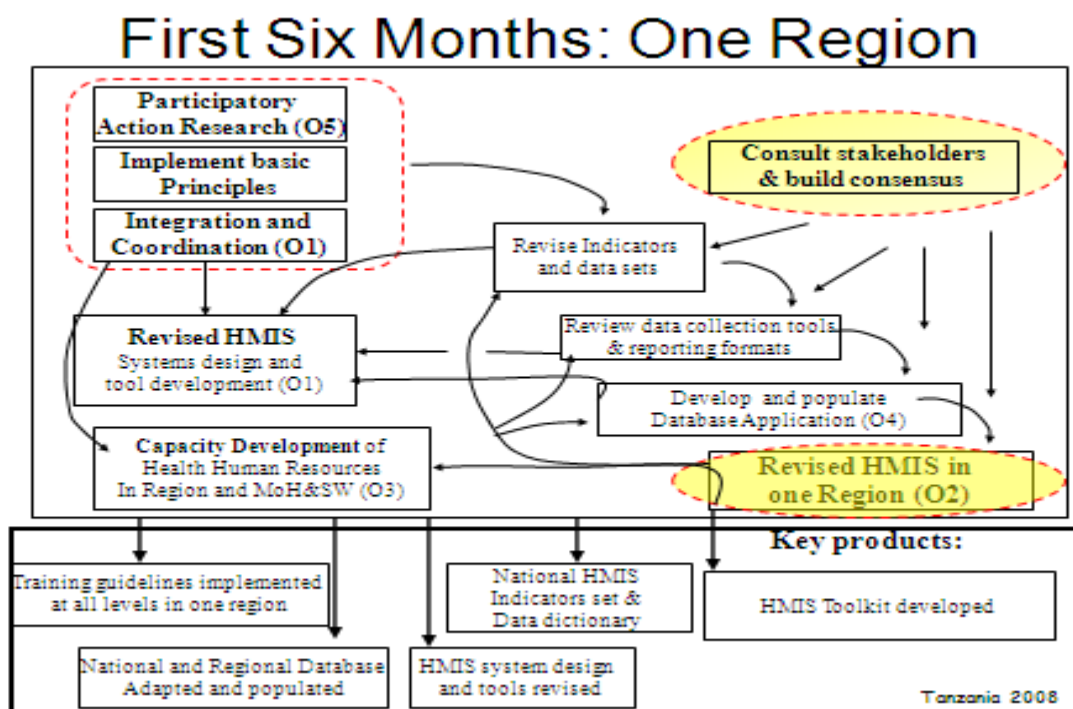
First Six Months: One Region

Participatory Action Research (O5)

Implement basic Principles

Integration and Coordination (O1)

Consult stakeholders & build consensus

Revise Indicators and data sets

Revised HMIS
Systems design and tool development (O1)

Review data collection tools & reporting formats

Develop and populate Database Application (O4)

Capacity Development of Health Human Resources In Region and MoH&SW (O3)

Revised HMIS in one Region (O2)

Key products:

Training guidelines implemented at all levels in one region

National HMIS Indicators set & Data dictionary

HMIS Toolkit developed

National and Regional Database Adapted and populated

HMIS system design and tools revised

Tanzania 2008